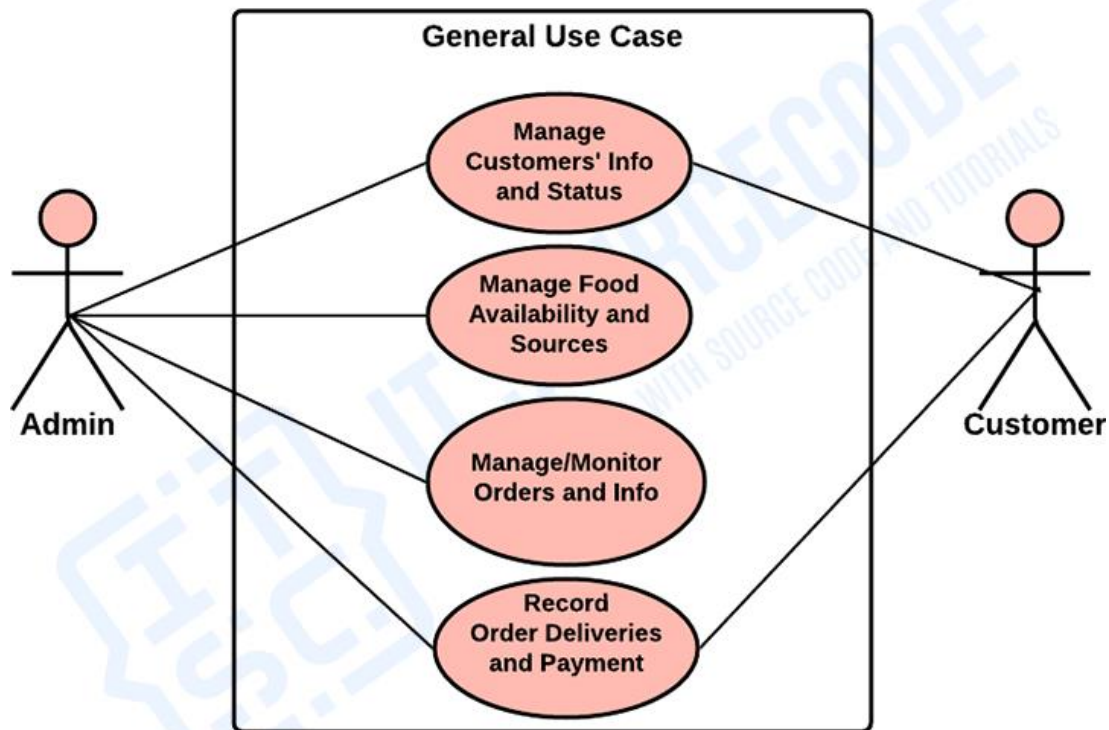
General Use Case

Manage Customers' Info and Status

Manage Food Availability and Sources

Manage/Monitor Orders and Info

Record Order Deliveries and Payment

Admin

Customer

ITSOURCECODE
WITH SOURCE CODE AND TUTORIALS